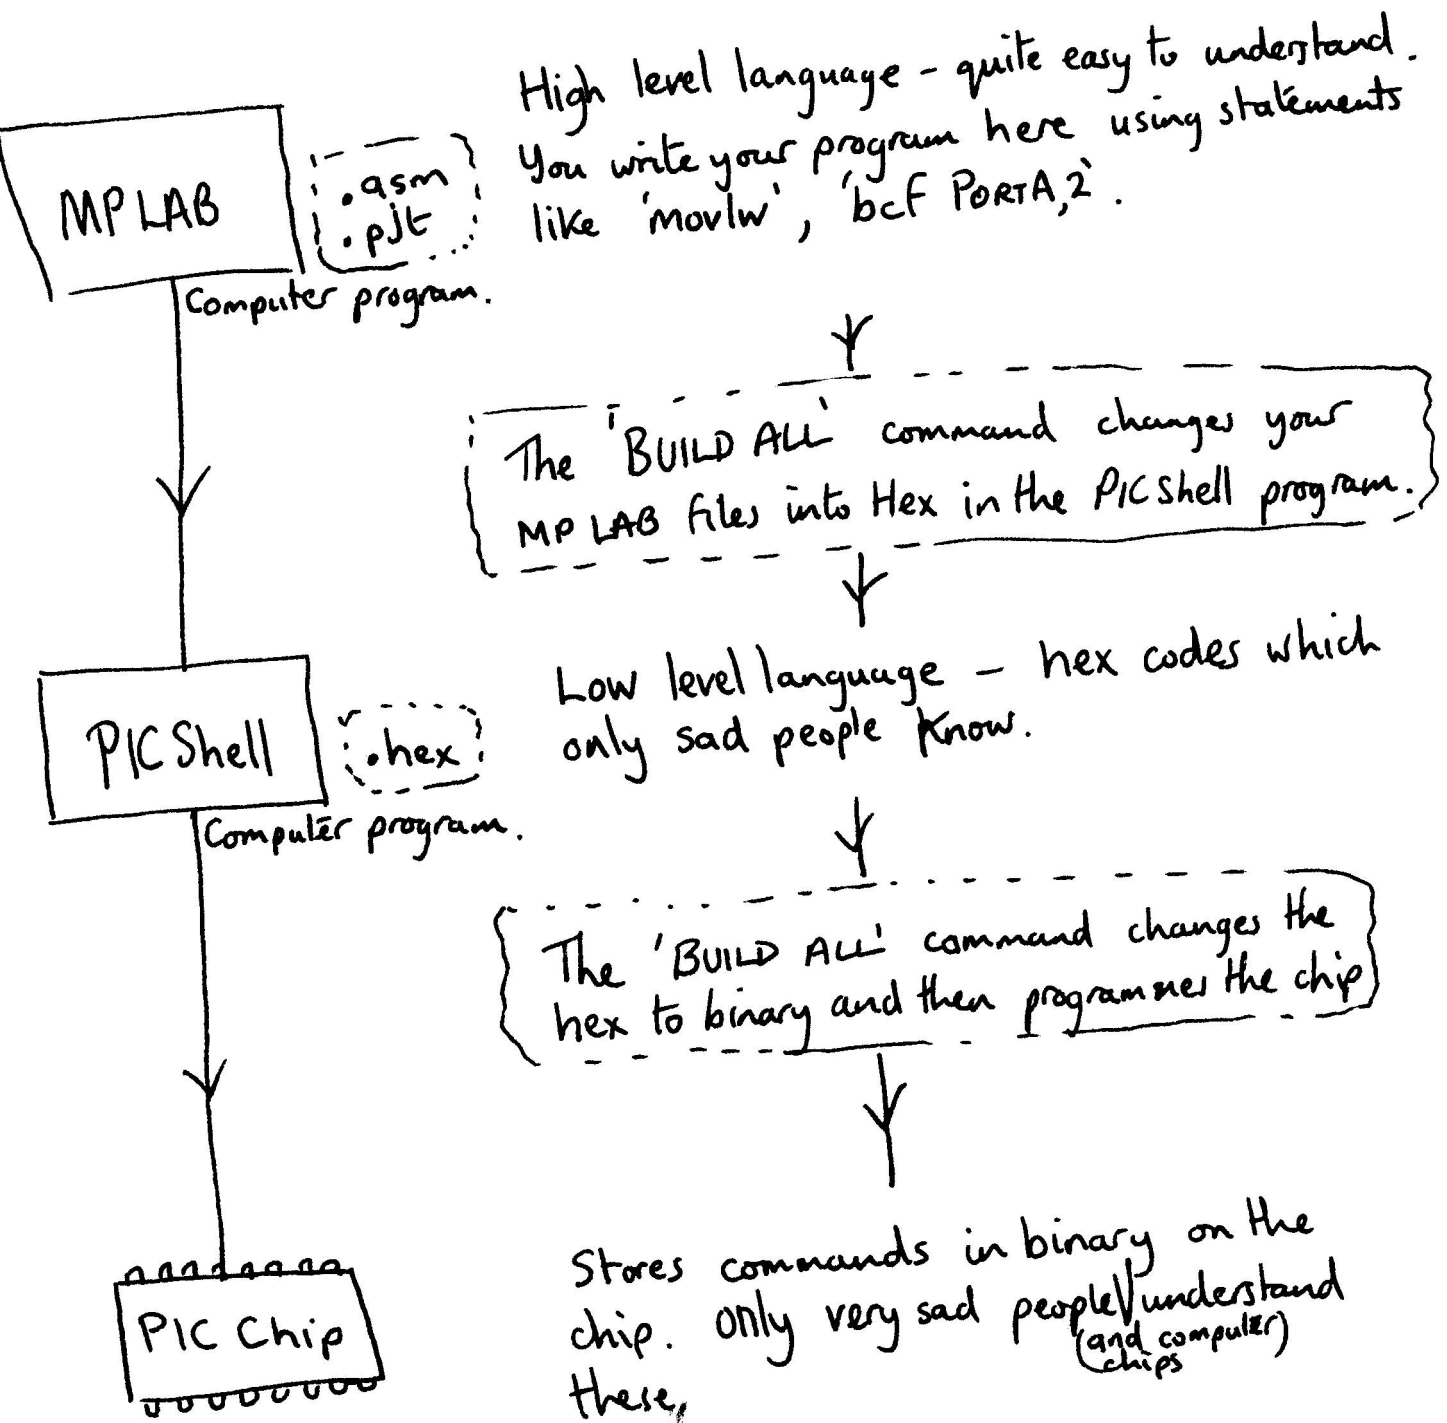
MPLAB

.asm
.pjt

Computer program.

High level language - quite easy to understand. You write your program here using statements like 'movlw', 'bcf PORTA,2'.

The 'BUILD ALL' command changes your MPLAB files into Hex in the PICShell program.

PICShell

.hex

Computer program.

Low level language - hex codes which only sad people know.

The 'BUILD ALL' command changes the hex to binary and then programmes the chip

PIC Chip

Stores commands in binary on the chip. Only very sad people (and computer chips) understand these.